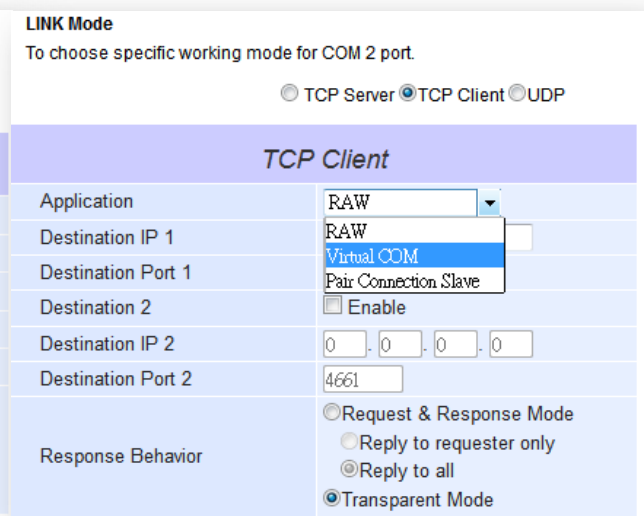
LINK Mode
To choose specific working mode for COM 2 port.

TCP Server TCP Client UDP

TCP Client

| | |
|---|---|
| Application | RAW<br>RAW<br>Virtual COM<br>Pair Connection Slave |
| Destination IP 1 | |
| Destination Port 1 | |
| Destination 2 | Enable |
| Destination IP 2 | 0 . 0 . 0 . 0 |
| Destination Port 2 | 4661 |
| Response Behavior | Request & Response Mode<br>Reply to requester only<br>Reply to all<br>Transparent Mode |